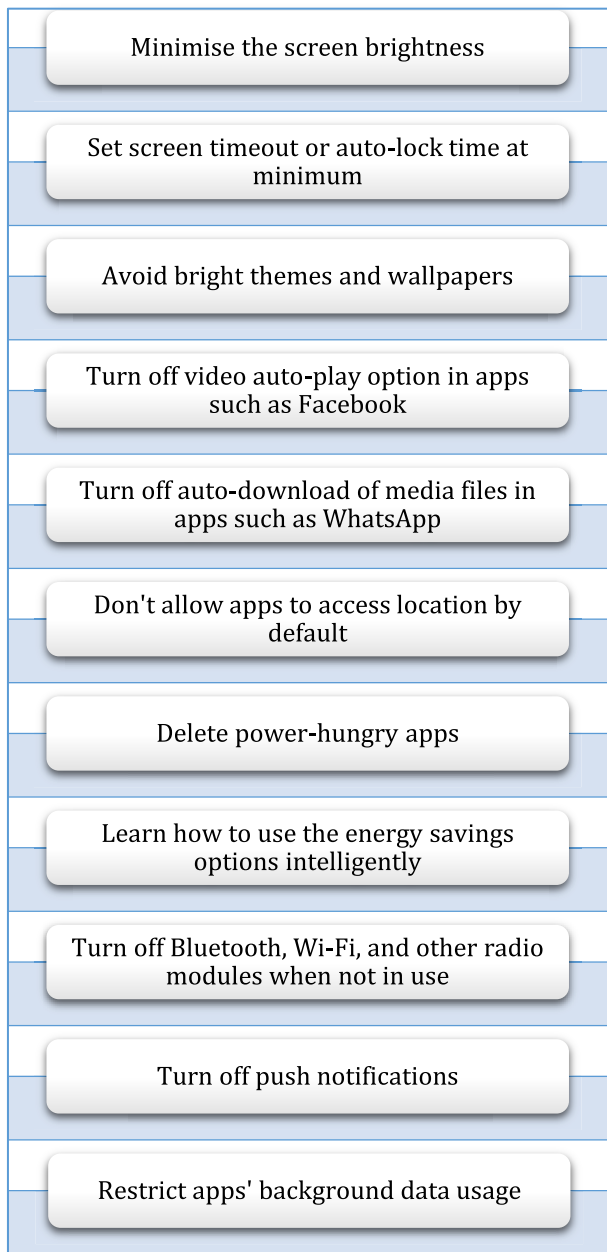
Minimise the screen brightness

Set screen timeout or auto-lock time at minimum

Avoid bright themes and wallpapers

Turn off video auto-play option in apps such as Facebook

Turn off auto-download of media files in apps such as WhatsApp

Don't allow apps to access location by default

Delete power-hungry apps

Learn how to use the energy savings options intelligently

Turn off Bluetooth, Wi-Fi, and other radio modules when not in use

Turn off push notifications

Restrict apps' background data usage